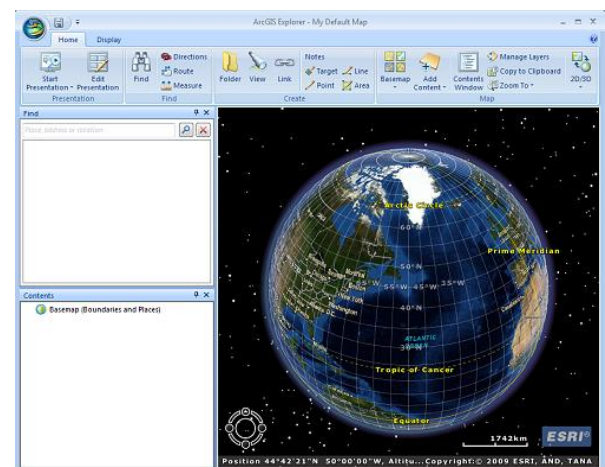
ArcGIS Explorer - My Default Map

Home Display

Start Presentation Edit Presentation
Presentation

Find Directions Route Measure
Find

Folder View Link Notes Target Line Point Area
Create

Basemap Add Content Contents Window Manage Layers Copy to Clipboard Zoom To 2D/3D
Map

Find
Place, address or location

Contents
Basemap (Boundaries and Places)

Arctic Circle
60°N
Prime Meridian
50°N
55°W 45°W 35°W
40°N
ATLANTIC OCEAN
Tropic of Cancer
Equator
1742km
ESRI
Position 44°42'21"N 50°00'00"W, Altitu...Copyright:© 2009 ESRI, AND, TANA